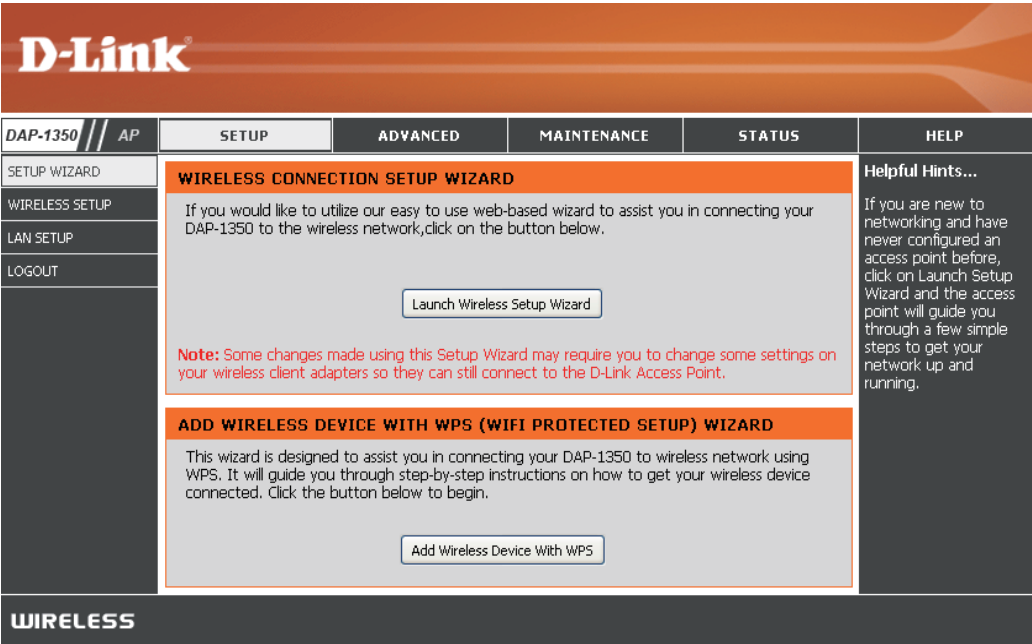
D-Link

DAP-1350 /// AP

SETUP | ADVANCED | MAINTENANCE | STATUS | HELP

SETUP WIZARD
WIRELESS SETUP
LAN SETUP
LOGOUT

WIRELESS CONNECTION SETUP WIZARD

If you would like to utilize our easy to use web-based wizard to assist you in connecting your DAP-1350 to the wireless network,click on the button below.

Launch Wireless Setup Wizard

Note: Some changes made using this Setup Wizard may require you to change some settings on your wireless client adapters so they can still connect to the D-Link Access Point.

ADD WIRELESS DEVICE WITH WPS (WIFI PROTECTED SETUP) WIZARD

This wizard is designed to assist you in connecting your DAP-1350 to wireless network using WPS. It will guide you through step-by-step instructions on how to get your wireless device connected. Click the button below to begin.

Add Wireless Device With WPS

Helpful Hints...

If you are new to networking and have never configured an access point before, click on Launch Setup Wizard and the access point will guide you through a few simple steps to get your network up and running.

WIRELESS